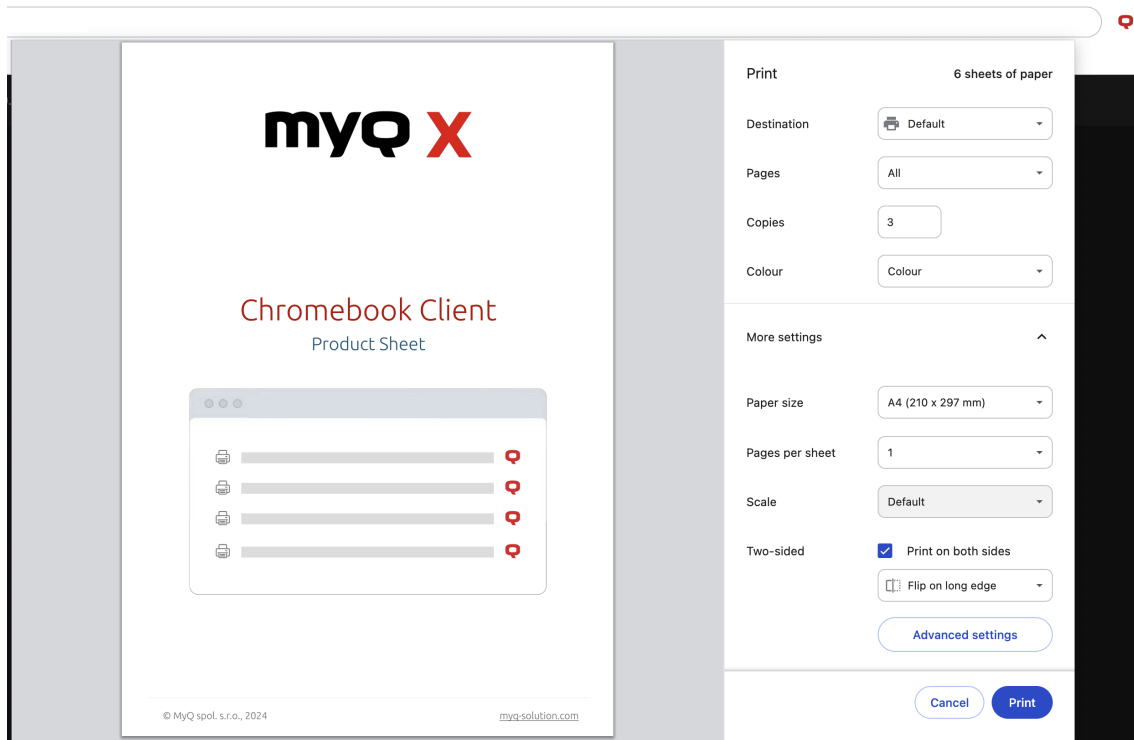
MYQ X

Chromebook Client
Product Sheet

© MyQ spol. s.r.o., 2024
myq-solution.com

Print
6 sheets of paper

Destination
Default

Pages
All

Copies
3

Colour
Colour

More settings

Paper size
A4 (210 x 297 mm)

Pages per sheet
1

Scale
Default

Two-sided
Print on both sides
Flip on long edge

Advanced settings

Cancel
Print